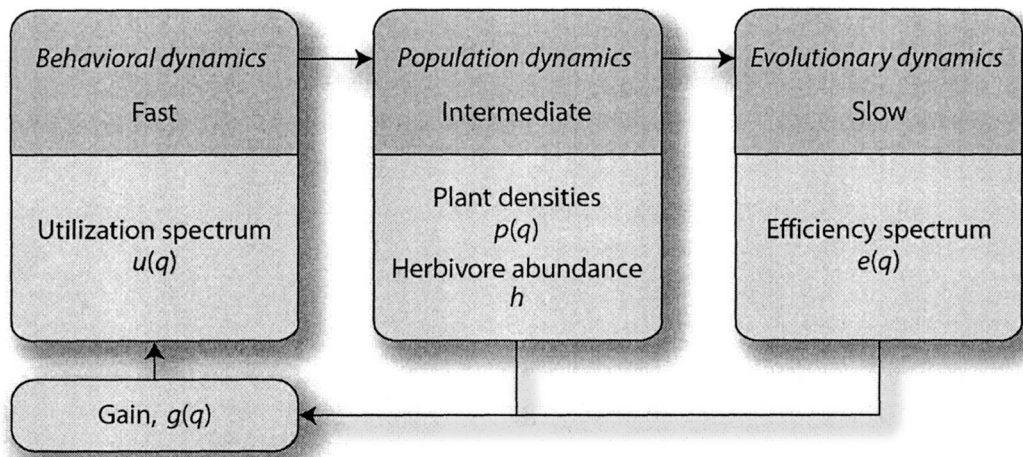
*Behavioral dynamics*

Fast

Utilization spectrum
$u(q)$

*Population dynamics*

Intermediate

Plant densities
$p(q)$

Herbivore abundance
$h$

*Evolutionary dynamics*

Slow

Efficiency spectrum
$e(q)$

Gain, $g(q)$